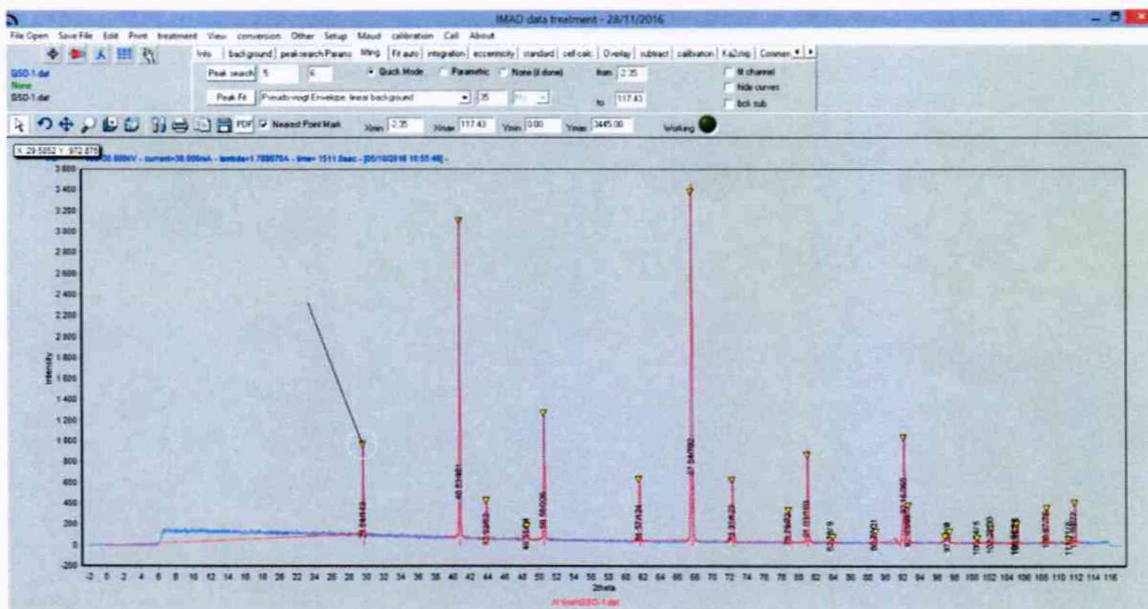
IMAD data treatment - 28/11/2016

File Open Save File Edit Print treatment View conversion Other Setup Maud calibration Cell About

Info background peaksearch Params fitting Fit auto integration eccentricity standard cell calc Overlay subtract calibration Ka2strip Commen

BSD-1.dat
None
BSD-1.dat

Peak search 5 6 Quick Mode Parametric None (if done) from 2.35 fit channel
Peak Fit Pseudo-voigt Envelope, linear background 35 to 117.43 hide curves bck sub

PDF Nearest Point Mark Xmin 2.35 Xmax 117.43 Ymin 0.00 Ymax 3445.00 Working

X: 29.5852 Y: 972.875

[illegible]kV - current=30.000mA - lambda=1.788970A - time= 1511.0sec - [05/10/2016 10:55:49] -

3600
3400
3200
3000
2800
2600
2400
2200
2000
1800
1600
1400
1200
1000
800
600
400
200
0
-200

Intensity

29.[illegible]
40.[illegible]
43.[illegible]
47.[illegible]
50.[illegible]
61.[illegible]
67.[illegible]
72.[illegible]
78.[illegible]
80.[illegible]
83.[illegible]
89.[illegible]
92.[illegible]
97.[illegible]
101.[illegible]
102.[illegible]
104.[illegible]
108.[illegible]
111.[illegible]

-2 0 2 4 6 8 10 12 14 16 18 20 22 24 26 28 30 32 34 36 38 40 42 44 46 48 50 52 54 56 58 60 62 64 66 68 70 72 74 76 78 80 82 84 86 88 90 92 94 96 98 100 102 104 106 108 110 112 114 116

2theta

H:\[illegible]BSD-1.dat